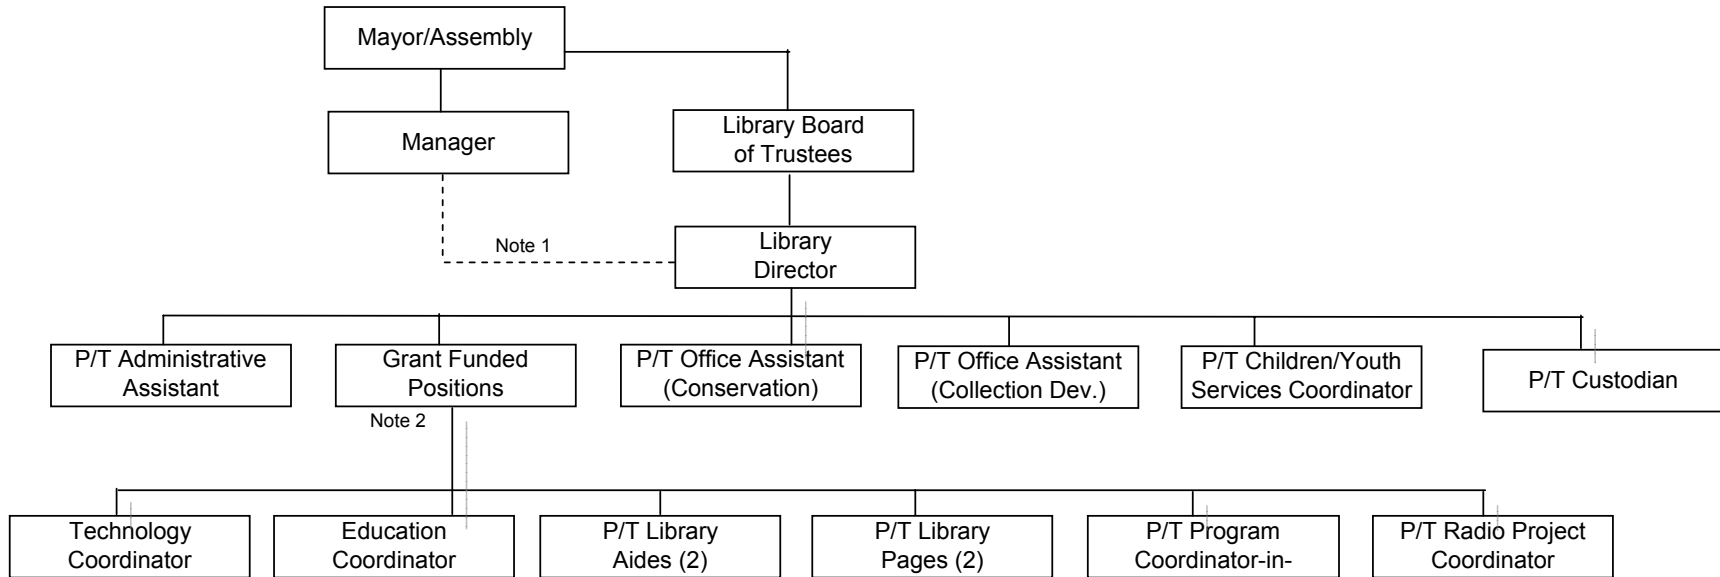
Mayor/Assembly

Manager

Library Board of Trustees

Note 1

Library Director

P/T Administrative Assistant

Grant Funded Positions

P/T Office Assistant (Conservation)

P/T Office Assistant (Collection Dev.)

P/T Children/Youth Services Coordinator

P/T Custodian

Note 2

Technology Coordinator

Education Coordinator

P/T Library Aides (2)

P/T Library Pages (2)

P/T Program Coordinator-in-

P/T Radio Project Coordinator